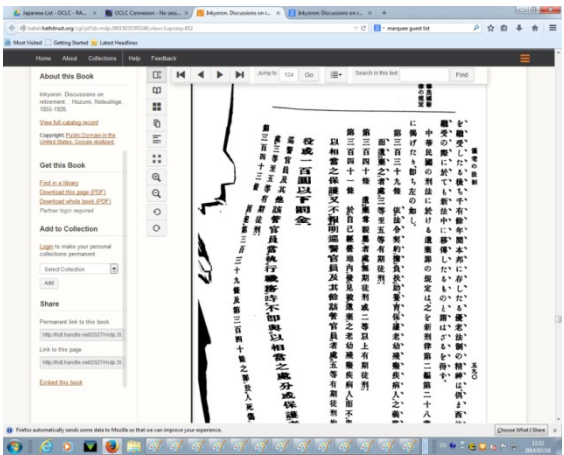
Japanese List - OCLC - RA... | OCLC Connexion - No vers... | Inkyoron. Discussions on r... | Inkyoron. Discussions on r...

babel.hathitrust.org/cgi/pt?id=mdp.39015...

marquee guest list

Most Visited | Getting Started | Latest Headlines

Home | About | Collections | Help | Feedback

About this Book

Inkyoron. Discussions on retirement. Hozumi, Nobushige, 1855-1926.

View full catalog record

Copyright: Public Domain in the United States, Google-digitized.

Get this Book

Find in a library
Download this page (PDF)
Download whole book (PDF)
Partner login required

Add to Collection

Login to make your personal collections permanent

Select Collection

Add

Share

Permanent link to this book

http://hdl.handle.net/2027/mdp.39

Link to this page

http://hdl.handle.net/2027/mdp.39

Embed this book

Jump to 124 Go

Search in this text

Find

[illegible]

Firefox automatically sends some data to Mozilla so that we can improve your experience.

Choose What I Share

12:22
2014/07/18